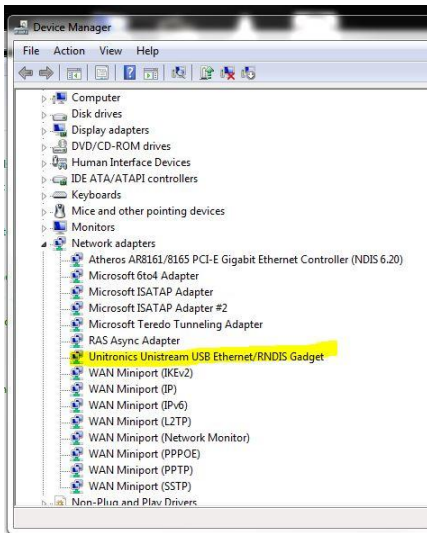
Device Manager

File Action View Help

Computer
Disk drives
Display adapters
DVD/CD-ROM drives
Human Interface Devices
IDE ATA/ATAPI controllers
Keyboards
Mice and other pointing devices
Monitors
Network adapters
Atheros AR8161/8165 PCI-E Gigabit Ethernet Controller (NDIS 6.20)
Microsoft 6to4 Adapter
Microsoft ISATAP Adapter
Microsoft ISATAP Adapter #2
Microsoft Teredo Tunneling Adapter
RAS Async Adapter
Unitronics Unistream USB Ethernet/RNDIS Gadget
WAN Miniport (IKEv2)
WAN Miniport (IP)
WAN Miniport (IPv6)
WAN Miniport (L2TP)
WAN Miniport (Network Monitor)
WAN Miniport (PPPOE)
WAN Miniport (PPTP)
WAN Miniport (SSTP)
Non-Plug and Play Drivers